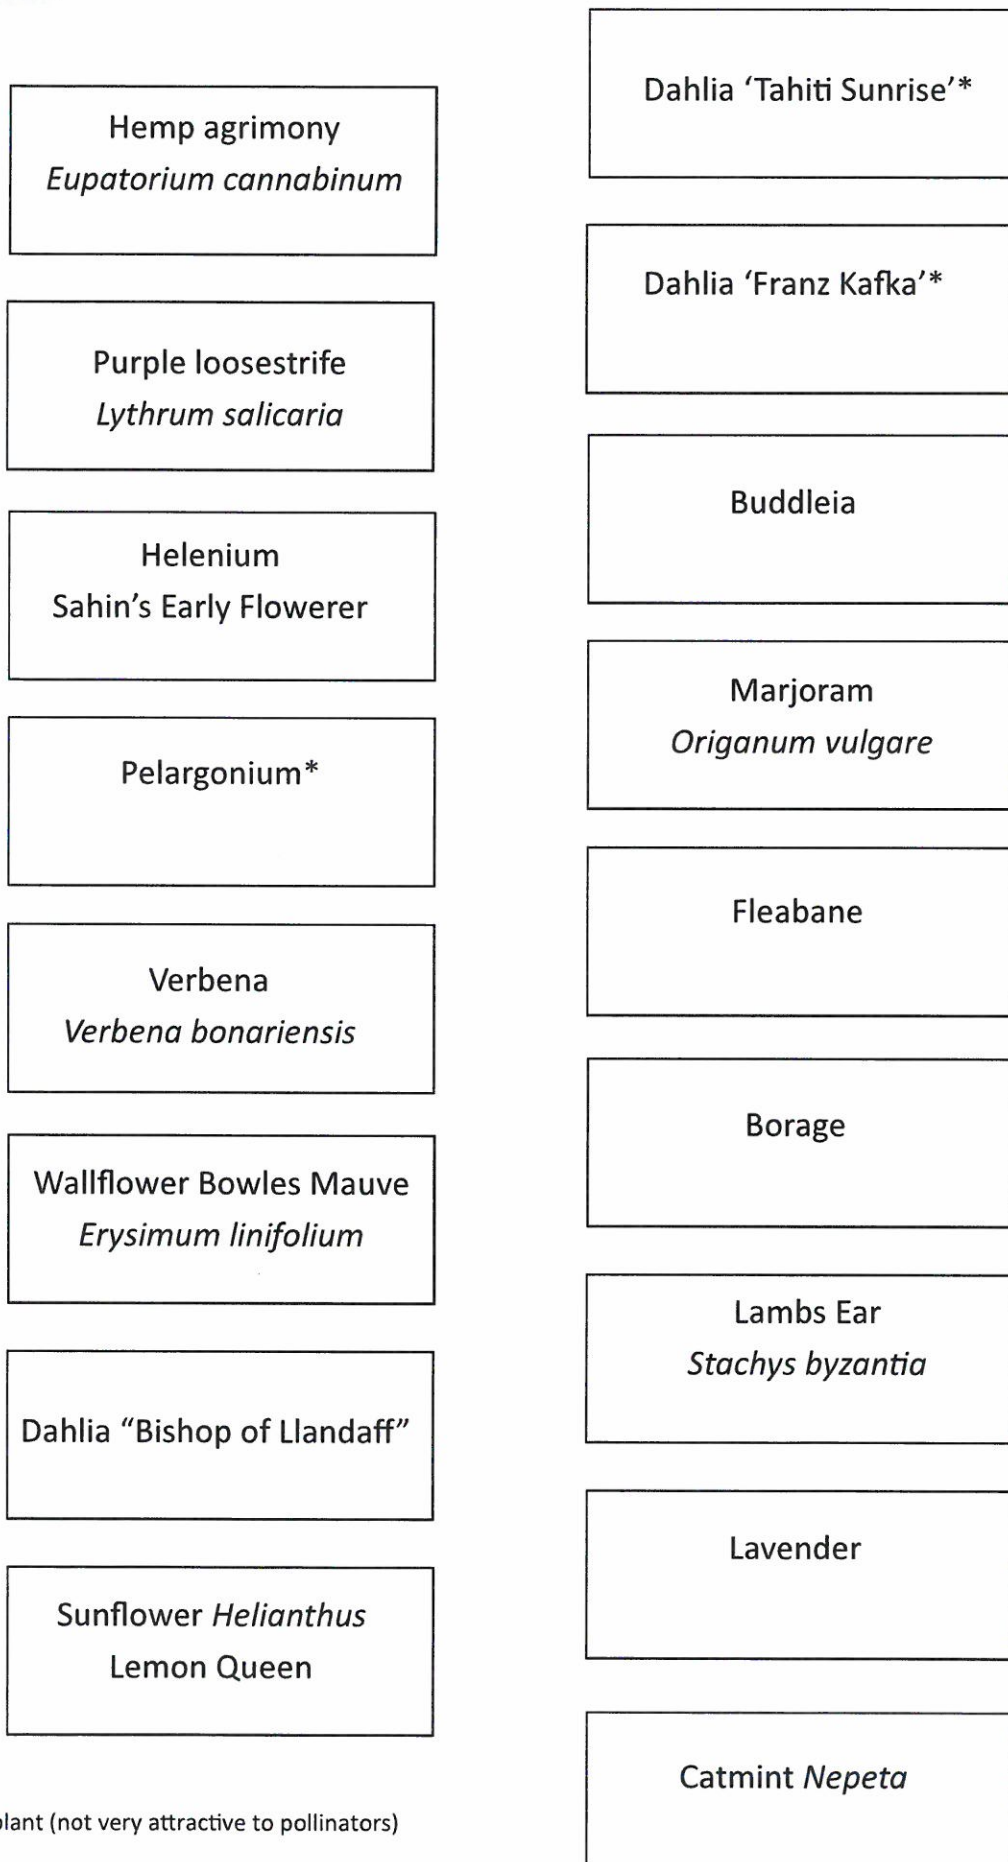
Hemp agrimony
*Eupatorium cannabinum*

Purple loosestrife
*Lythrum salicaria*

Helenium
Sahin's Early Flowerer

Pelargonium*

Verbena
*Verbena bonariensis*

Wallflower Bowles Mauve
*Erysimum linifolium*

Dahlia "Bishop of Llandaff"

Sunflower *Helianthus*
Lemon Queen

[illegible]lant (not very attractive to pollinators)

Dahlia 'Tahiti Sunrise'*

Dahlia 'Franz Kafka'*

Buddleia

Marjoram
*Origanum vulgare*

Fleabane

Borage

Lambs Ear
*Stachys byzantia*

Lavender

Catmint *Nepeta*